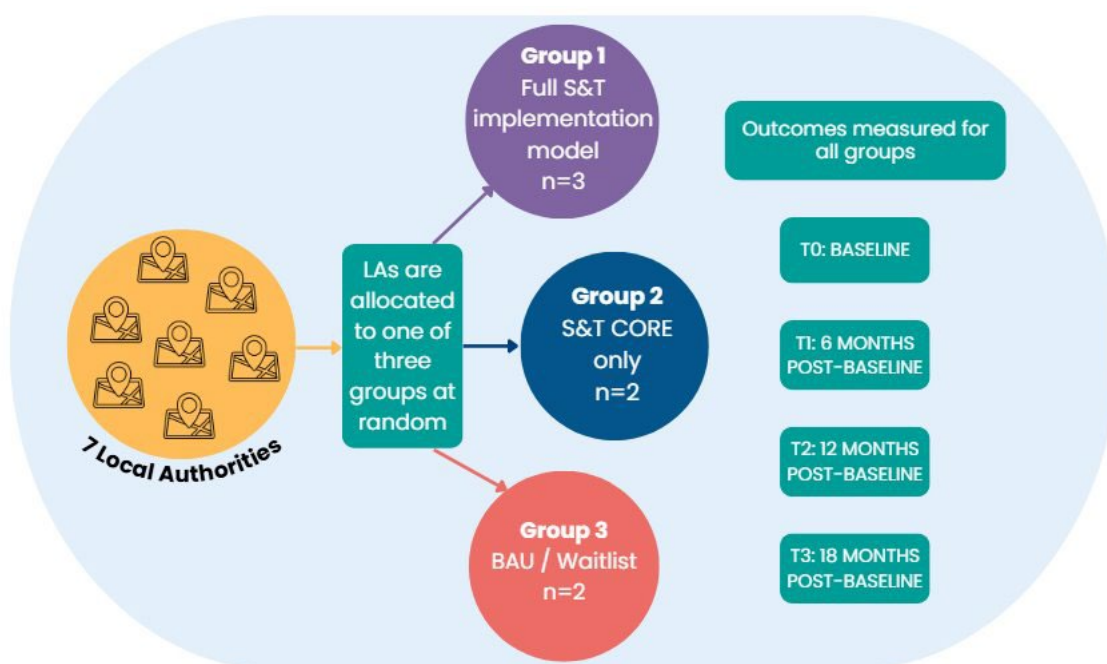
7 Local Authorities

LAs are allocated to one of three groups at random

Group 1
Full S&T implementation model
n=3

Group 2
S&T CORE only
n=2

Group 3
BAU / Waitlist
n=2

Outcomes measured for all groups

T0: BASELINE

T1: 6 MONTHS POST-BASELINE

T2: 12 MONTHS POST-BASELINE

T3: 18 MONTHS POST-BASELINE